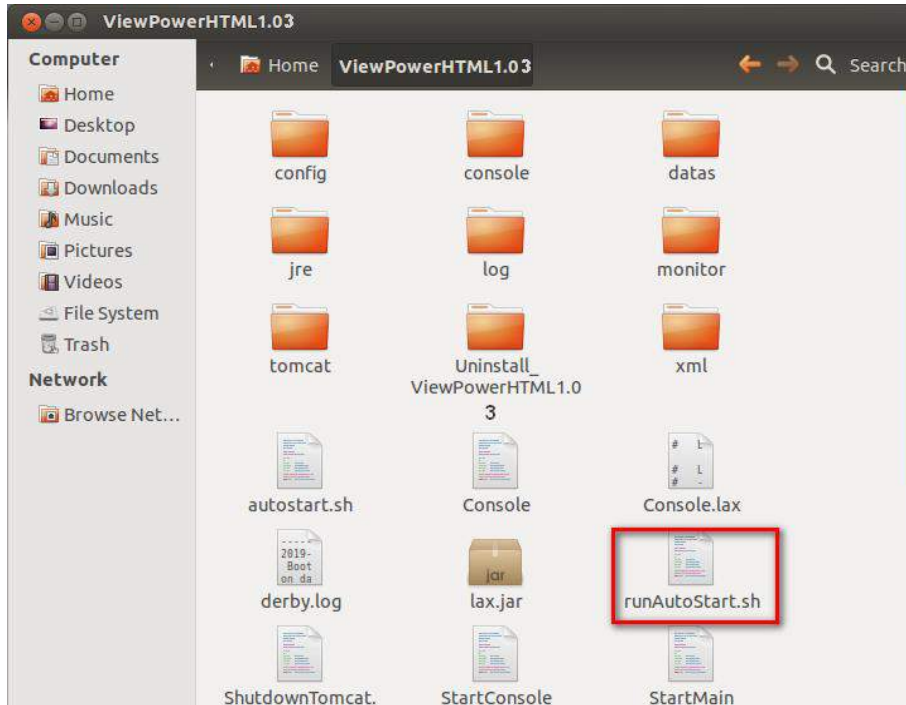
ViewPowerHTML1.03

Computer
Home
Desktop
Documents
Downloads
Music
Pictures
Videos
File System
Trash
Network
Browse Net...

Home
ViewPowerHTML1.03
Search

config
console
datas
jre
log
monitor
tomcat
Uninstall_ViewPowerHTML1.03
xml
autostart.sh
Console
Console.lax
2019-Boot on da
derby.log
jar
lax.jar
runAutoStart.sh
ShutdownTomcat.
StartConsole
StartMain